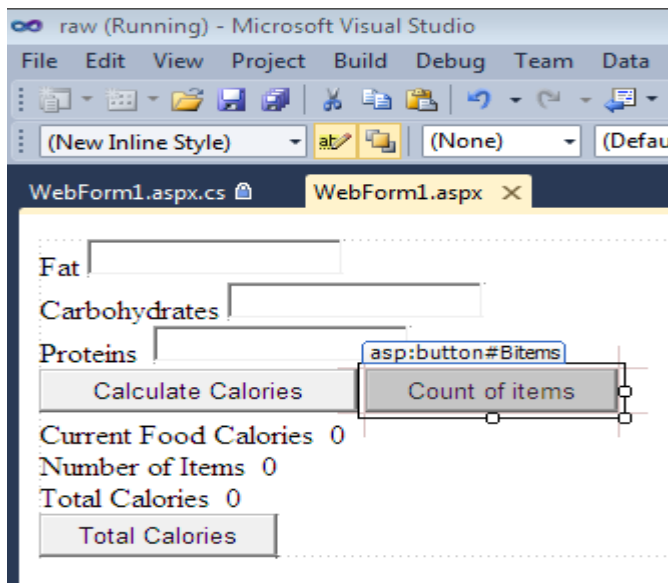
raw (Running) - Microsoft Visual Studio

File Edit View Project Build Debug Team Data

(New Inline Style) (None) (Defau

WebForm1.aspx.cs WebForm1.aspx ✕

Fat

Carbohydrates

Proteins

asp:button#Bitems

Calculate Calories

Count of items

Current Food Calories 0

Number of Items 0

Total Calories 0

Total Calories